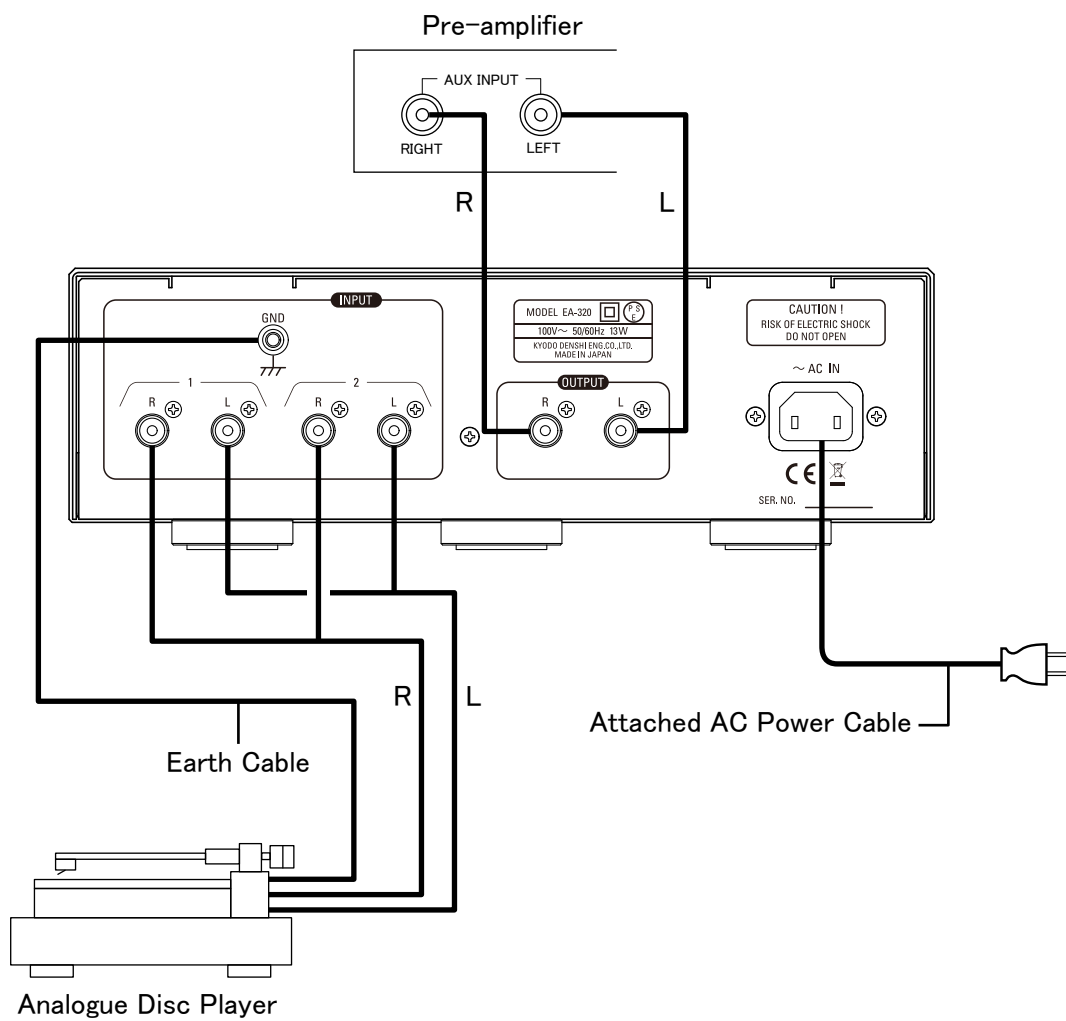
Pre-amplifier

AUX INPUT

RIGHT

LEFT

R

L

INPUT

GND

1

2

R

L

R

L

MODEL EA-320

PS E

100V~ 50/60Hz 13W

KYODO DENSHI ENG.CO.,LTD.
MADE IN JAPAN

OUTPUT

R

L

CAUTION !
RISK OF ELECTRIC SHOCK
DO NOT OPEN

~AC IN

CE

SER. NO.

R

L

Earth Cable

Attached AC Power Cable

Analogue Disc Player